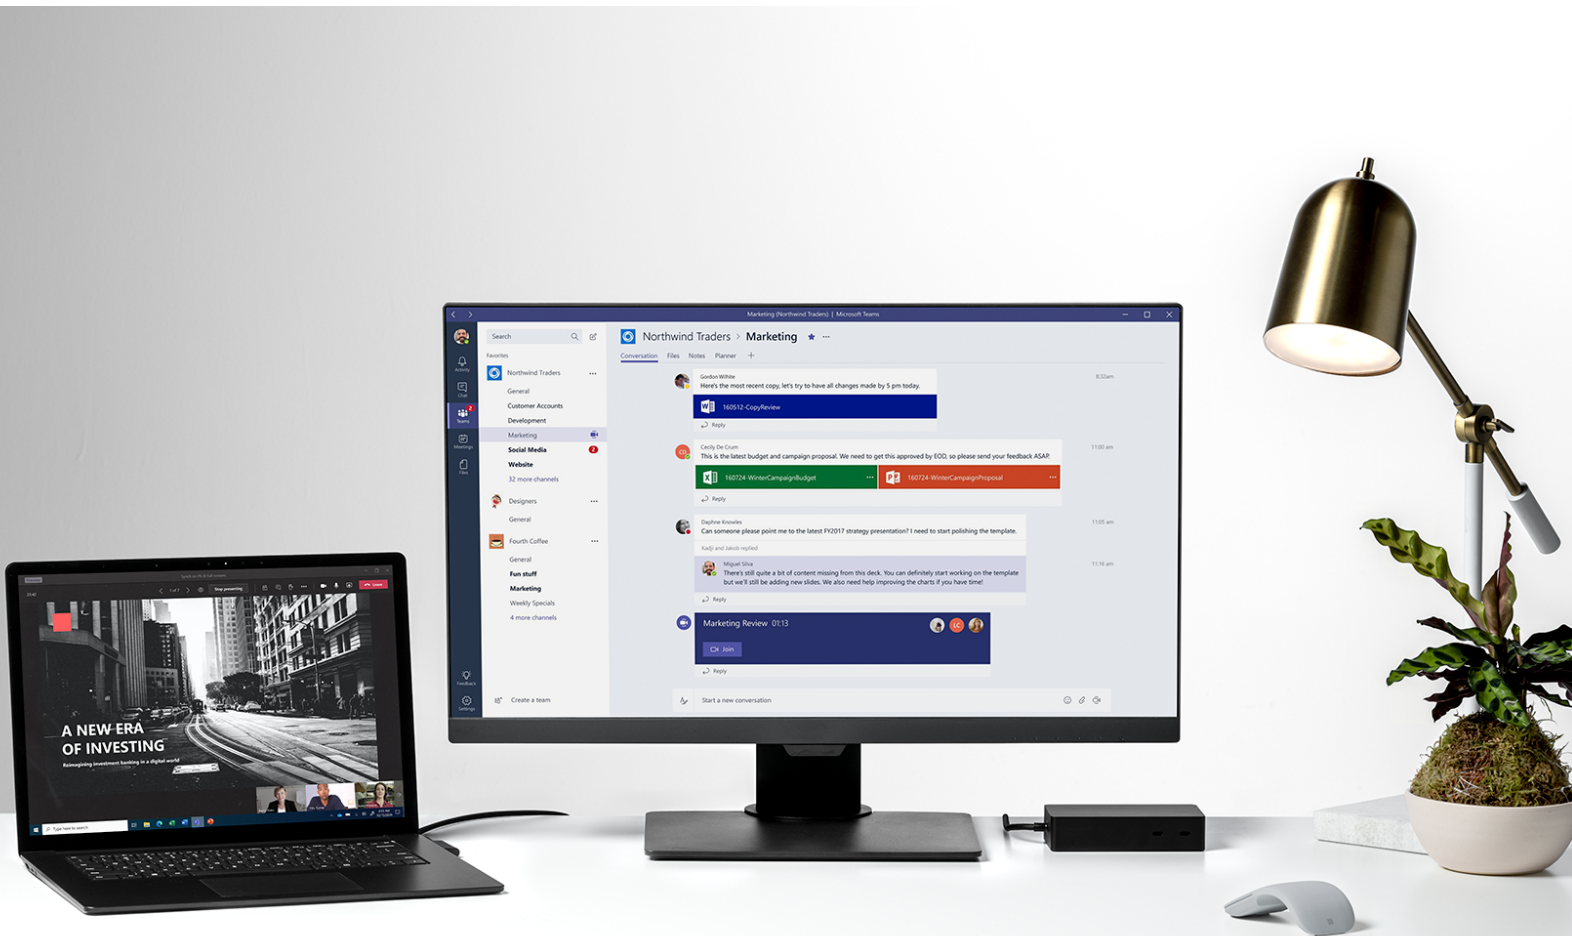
Marketing (Northwind Traders) | Microsoft Teams

Activity
Chat
Teams
Meetings
Files
Feedback
Settings

Search
Favorites
Northwind Traders
General
Customer Accounts
Development
Marketing
Social Media
Website
32 more channels
Designers
General
Fourth Coffee
General
Fun stuff
Marketing
Weekly Specials
4 more channels
Create a team

Northwind Traders > Marketing
Conversation Files Notes Planner +

Gordon Wilhite
Here's the most recent copy, let's try to have all changes made by 5 pm today.
160512-CopyReview
Reply
8:32am

Cecily De Crum
This is the latest budget and campaign proposal. We need to get this approved by EOD, so please send your feedback ASAP.
160724-WinterCampaignBudget
160724-WinterCampaignProposal
Reply
11:00 am

Daphne Knowles
Can someone please point me to the latest FY2017 strategy presentation? I need to start polishing the template.
11:05 am
Kadji and Jakob replied
Miguel Silva
There's still quite a bit of content missing from this deck. You can definitely start working on the template but we'll still be adding new slides. We also need help improving the charts if you have time!
11:16 am
Reply

Marketing Review 01:13
Join
Reply

Start a new conversation

A NEW ERA OF INVESTING
Reimagining investment banking in a digital world
Stop presenting
Leave
Type here to search